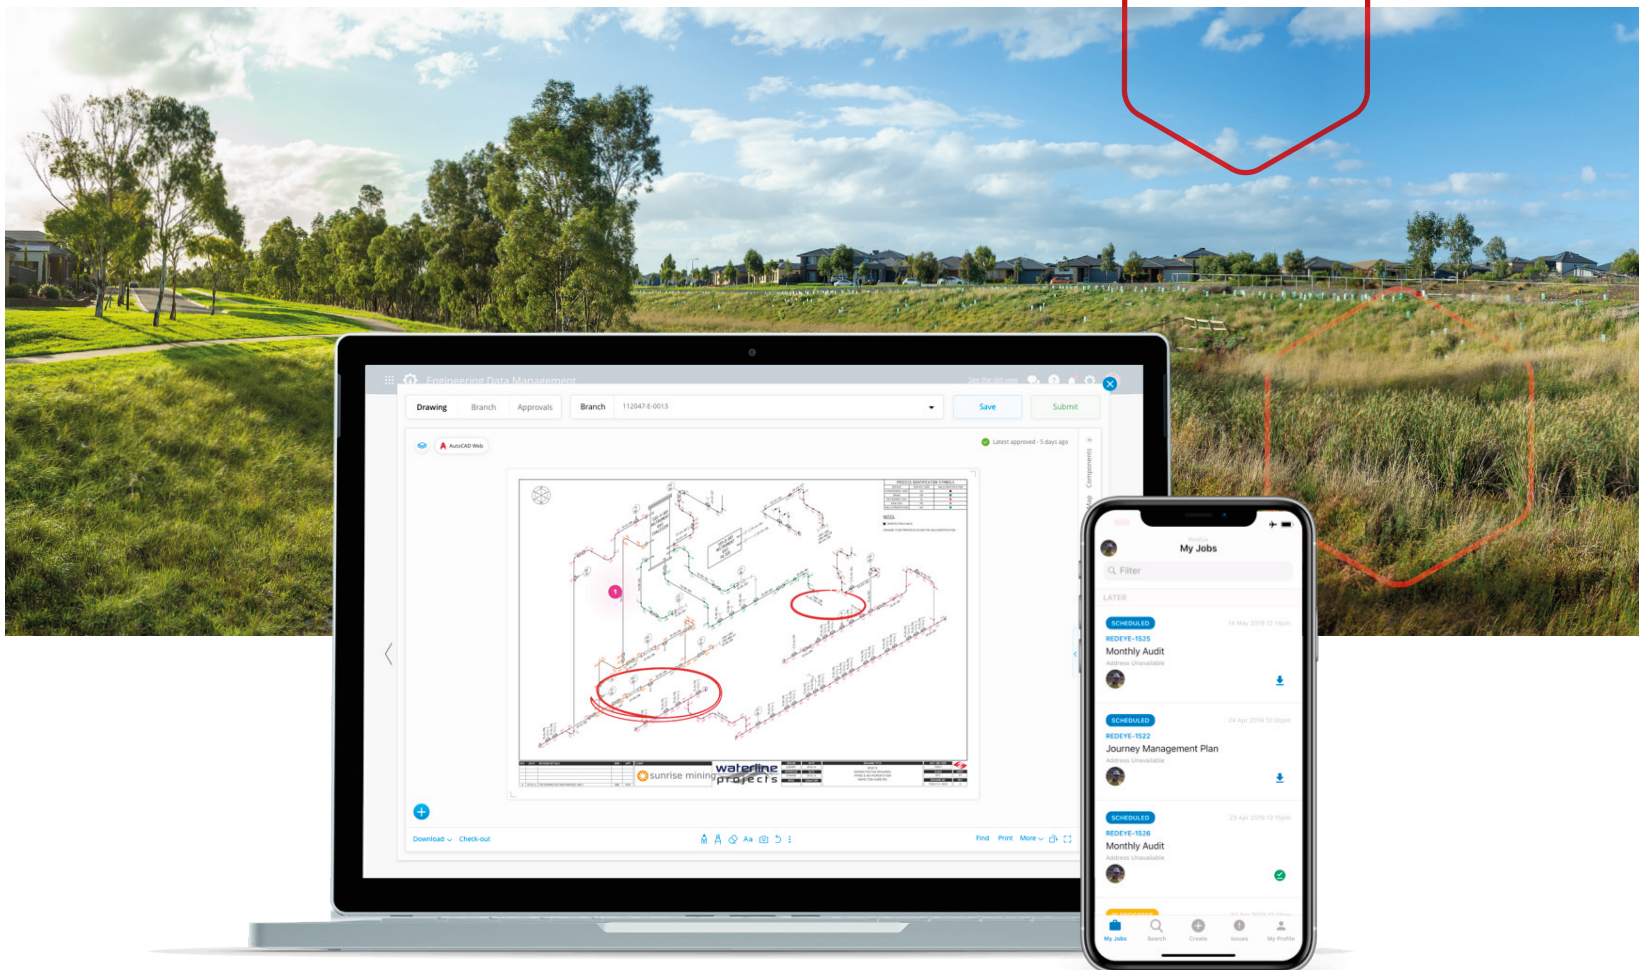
Engineering Data Management

Drawing Branch Approvals Branch 112047-E-0013 Save Submit

AutoCAD Web

Latest approved - 5 days ago

Components

sunrise mining

waterline projects

Download Check-out

Find Print More

My Jobs

Filter

LATER

SCHEDULED
REDEYE-1525
Monthly Audit
Address Unavailable

SCHEDULED
REDEYE-1522
Journey Management Plan
Address Unavailable

SCHEDULED
REDEYE-1526
Monthly Audit
Address Unavailable

My Jobs Search Create Issues My Profile